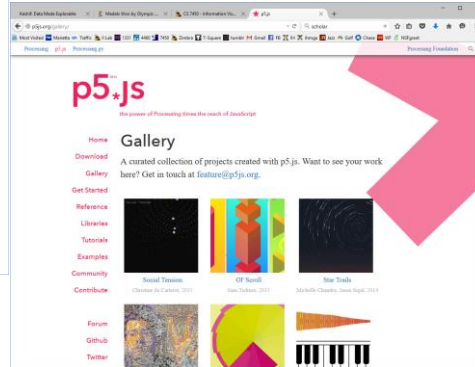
Keith Daly Mode Explorable | Modele files by Olympic | CS 7450 - Information Vis | p5.js

p5js.org/gallery/

scholar

Most Visited | Marietta | Traffic | k Lab | 1322 | 4460 | 7450 | Chrome | T-Square | tumblr | Gmail | fb | M | ht | Amigo | Jazz | Golf | Chess | MF | NGExpert

Processing p5.js Processing.py

Processing Foundation

p5.js

the power of Processing times the reach of JavaScript

Home
Download
Gallery
Get Started
Reference
Libraries
Tutorials
Examples
Community
Contribute

Forum
Github
Twitter

Gallery

A curated collection of projects created with p5.js. Want to see your work here? Get in touch at feature@p5js.org.

Social Tension
Christina de Castro, 2015

OF Scroll
Sam Tolton, 2015

Star Trails
Michelle Chandra, Sonia Sepal, 2014